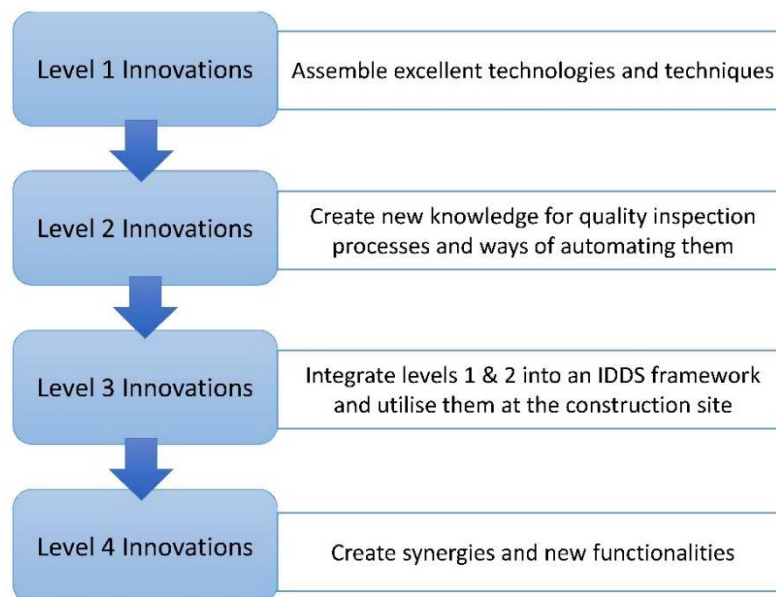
Level 1 Innovations

Assemble excellent technologies and techniques

Level 2 Innovations

Create new knowledge for quality inspection processes and ways of automating them

Level 3 Innovations

Integrate levels 1 & 2 into an IDDS framework and utilise them at the construction site

Level 4 Innovations

Create synergies and new functionalities